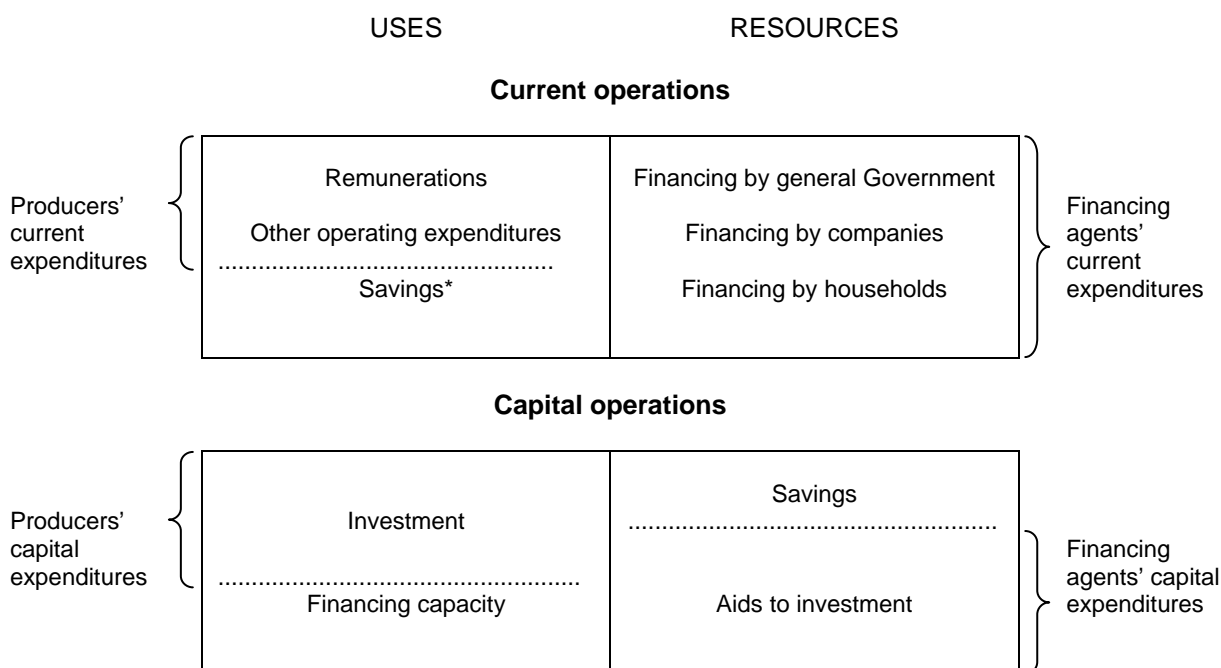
USES RESOURCES

**Current operations**

Producers' current expenditures

| Remunerations<br>Other operating expenditures<br>Savings* | Financing by general Government<br>Financing by companies<br>Financing by households |
|---|---|

Financing agents' current expenditures

**Capital operations**

Producers' capital expenditures

| Investment<br>Financing capacity | Savings<br>Aids to investment |
|---|---|

Financing agents' capital expenditures